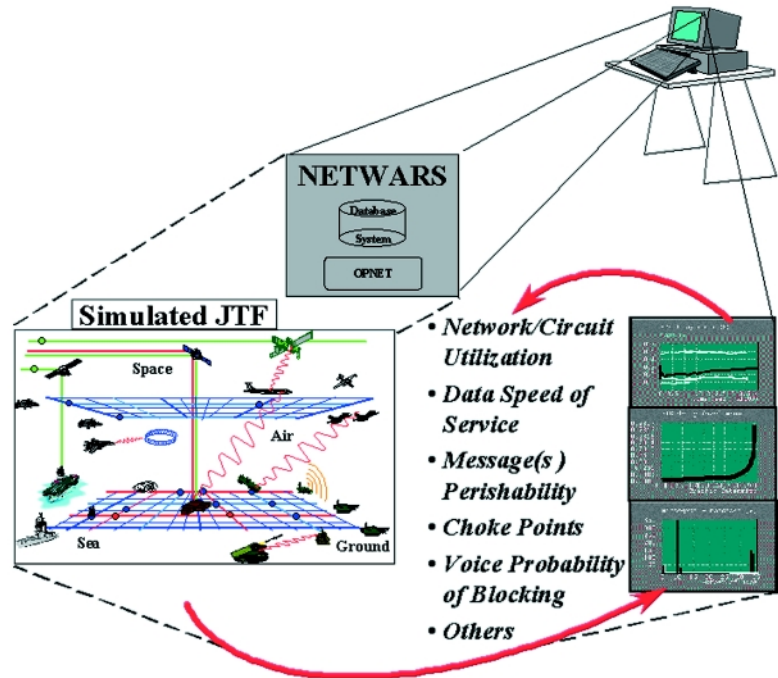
NETWARS

Database System

OPNET

Simulated JTF

Space

Air

Sea

Ground

• Network/Circuit Utilization
• Data Speed of Service
• Message(s ) Perishability
• Choke Points
• Voice Probability of Blocking
• Others